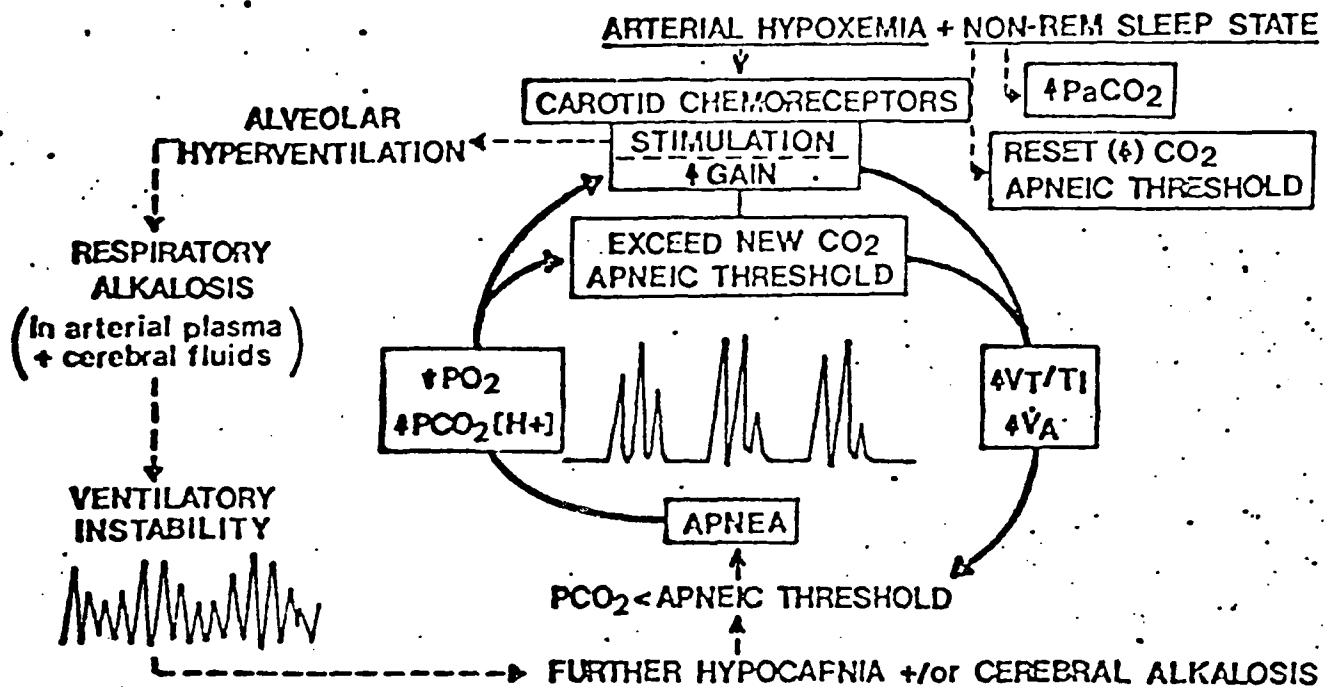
ARTERIAL HYPOXEMIA + NON-REM SLEEP STATE

CAROTID CHEMORECEPTORS

$\uparrow PaCO_2$

STIMULATION
$\uparrow$ GAIN

RESET ($\downarrow$) $CO_2$ APNEIC THRESHOLD

ALVEOLAR HYPERVENTILATION

RESPIRATORY ALKALOSIS
(In arterial plasma + cerebral fluids)

VENTILATORY INSTABILITY

EXCEED NEW $CO_2$ APNEIC THRESHOLD

$\downarrow PO_2$
$\uparrow PCO_2$ [H+]

$\uparrow V_T/T_I$
$\uparrow \dot{V}_A$

APNEA

$PCO_2$ < APNEIC THRESHOLD

FURTHER HYPOCAPNIA +/or CEREBRAL ALKALOSIS